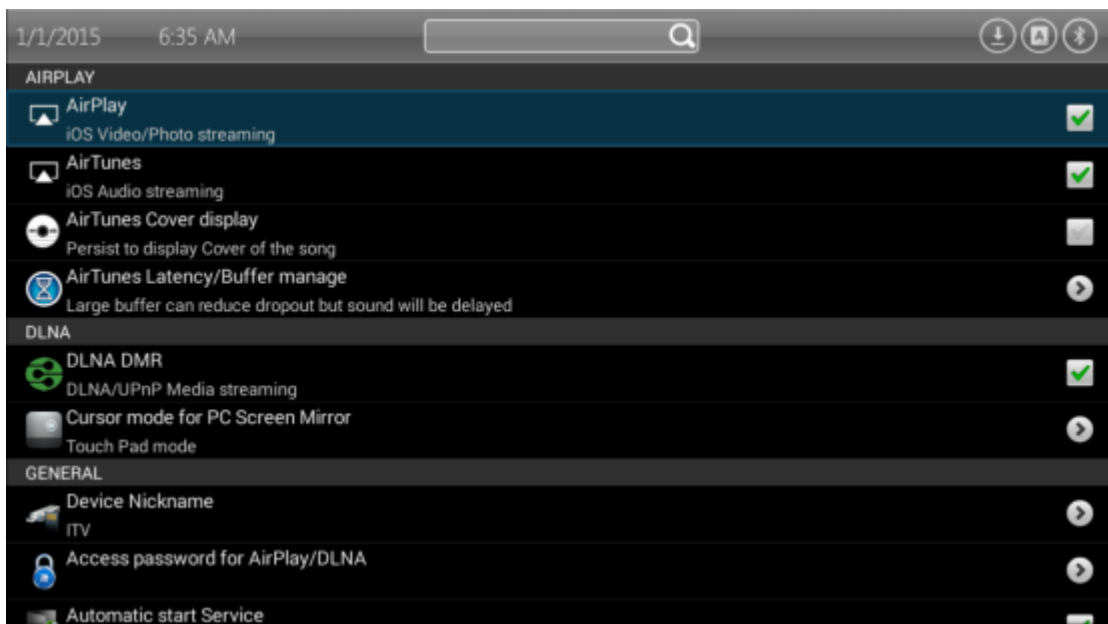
1/1/2015 6:35 AM

AIRPLAY

AirPlay
iOS Video/Photo streaming

AirTunes
iOS Audio streaming

AirTunes Cover display
Persist to display Cover of the song

AirTunes Latency/Buffer manage
Large buffer can reduce dropout but sound will be delayed

DLNA

DLNA DMR
DLNA/UPnP Media streaming

Cursor mode for PC Screen Mirror
Touch Pad mode

GENERAL

Device Nickname
ITV

Access password for AirPlay/DLNA

Automatic start Service